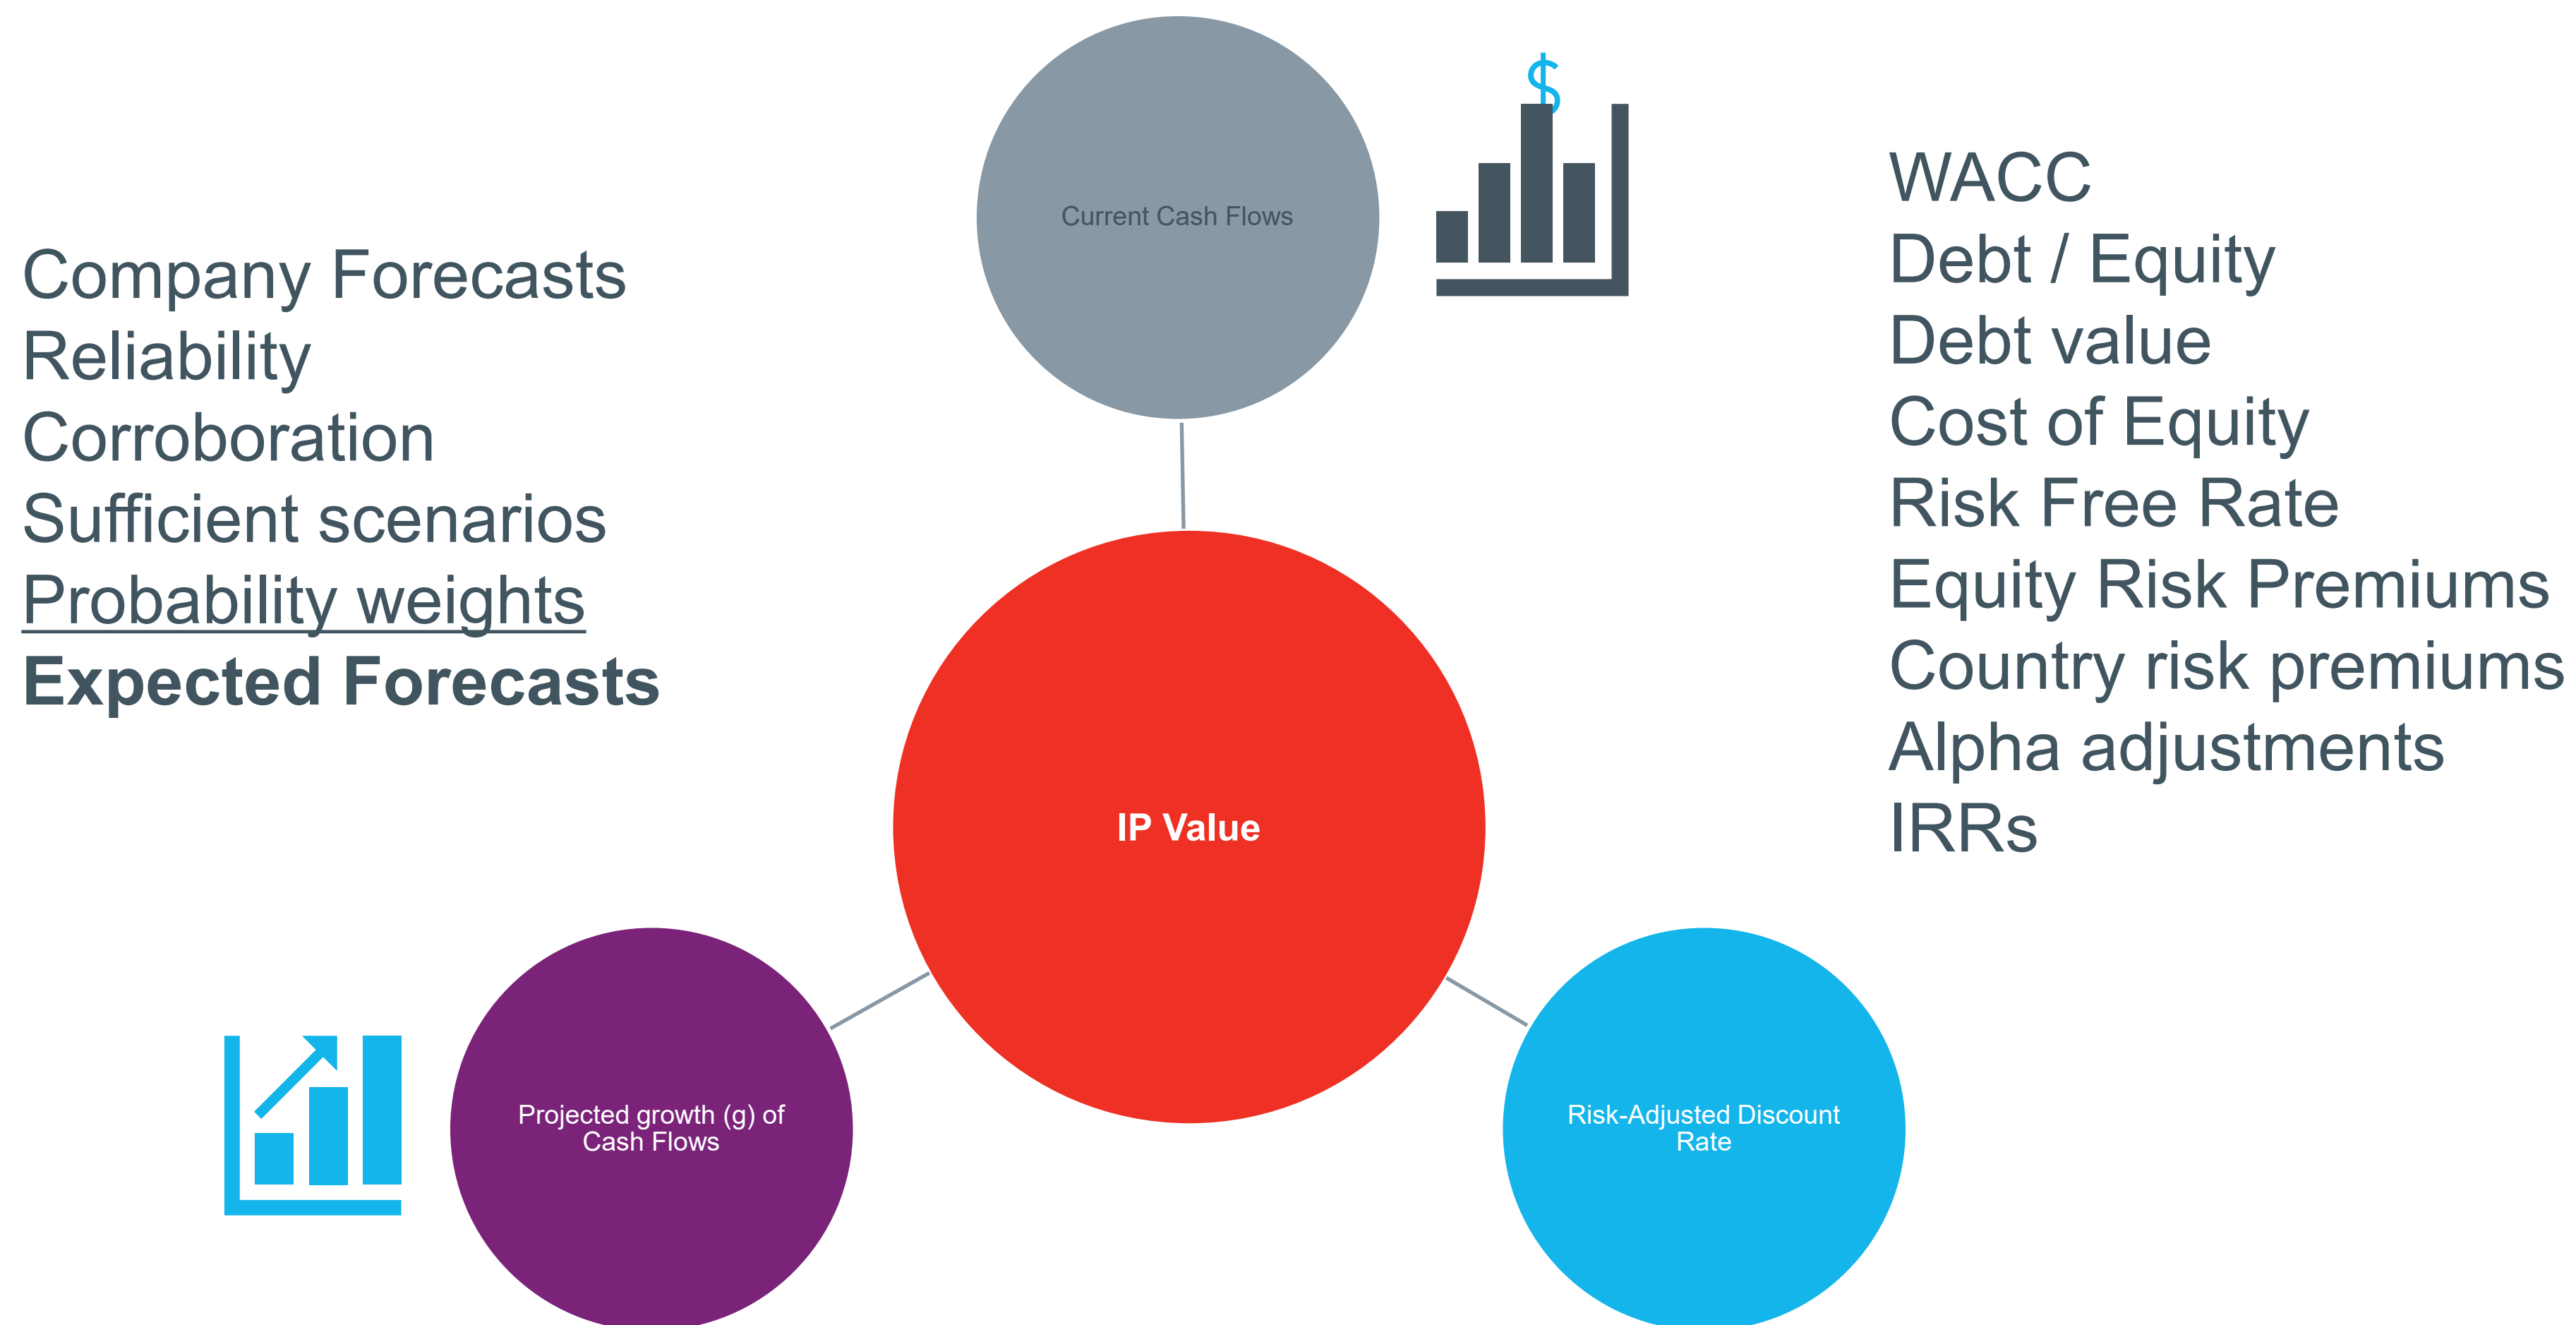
Company Forecasts
Reliability
Corroboration
Sufficient scenarios
Probability weights
Expected Forecasts

Current Cash Flows

$

WACC
Debt / Equity
Debt value
Cost of Equity
Risk Free Rate
Equity Risk Premiums
Country risk premiums
Alpha adjustments
IRRs

IP Value

Projected growth (g) of Cash Flows

Risk-Adjusted Discount Rate